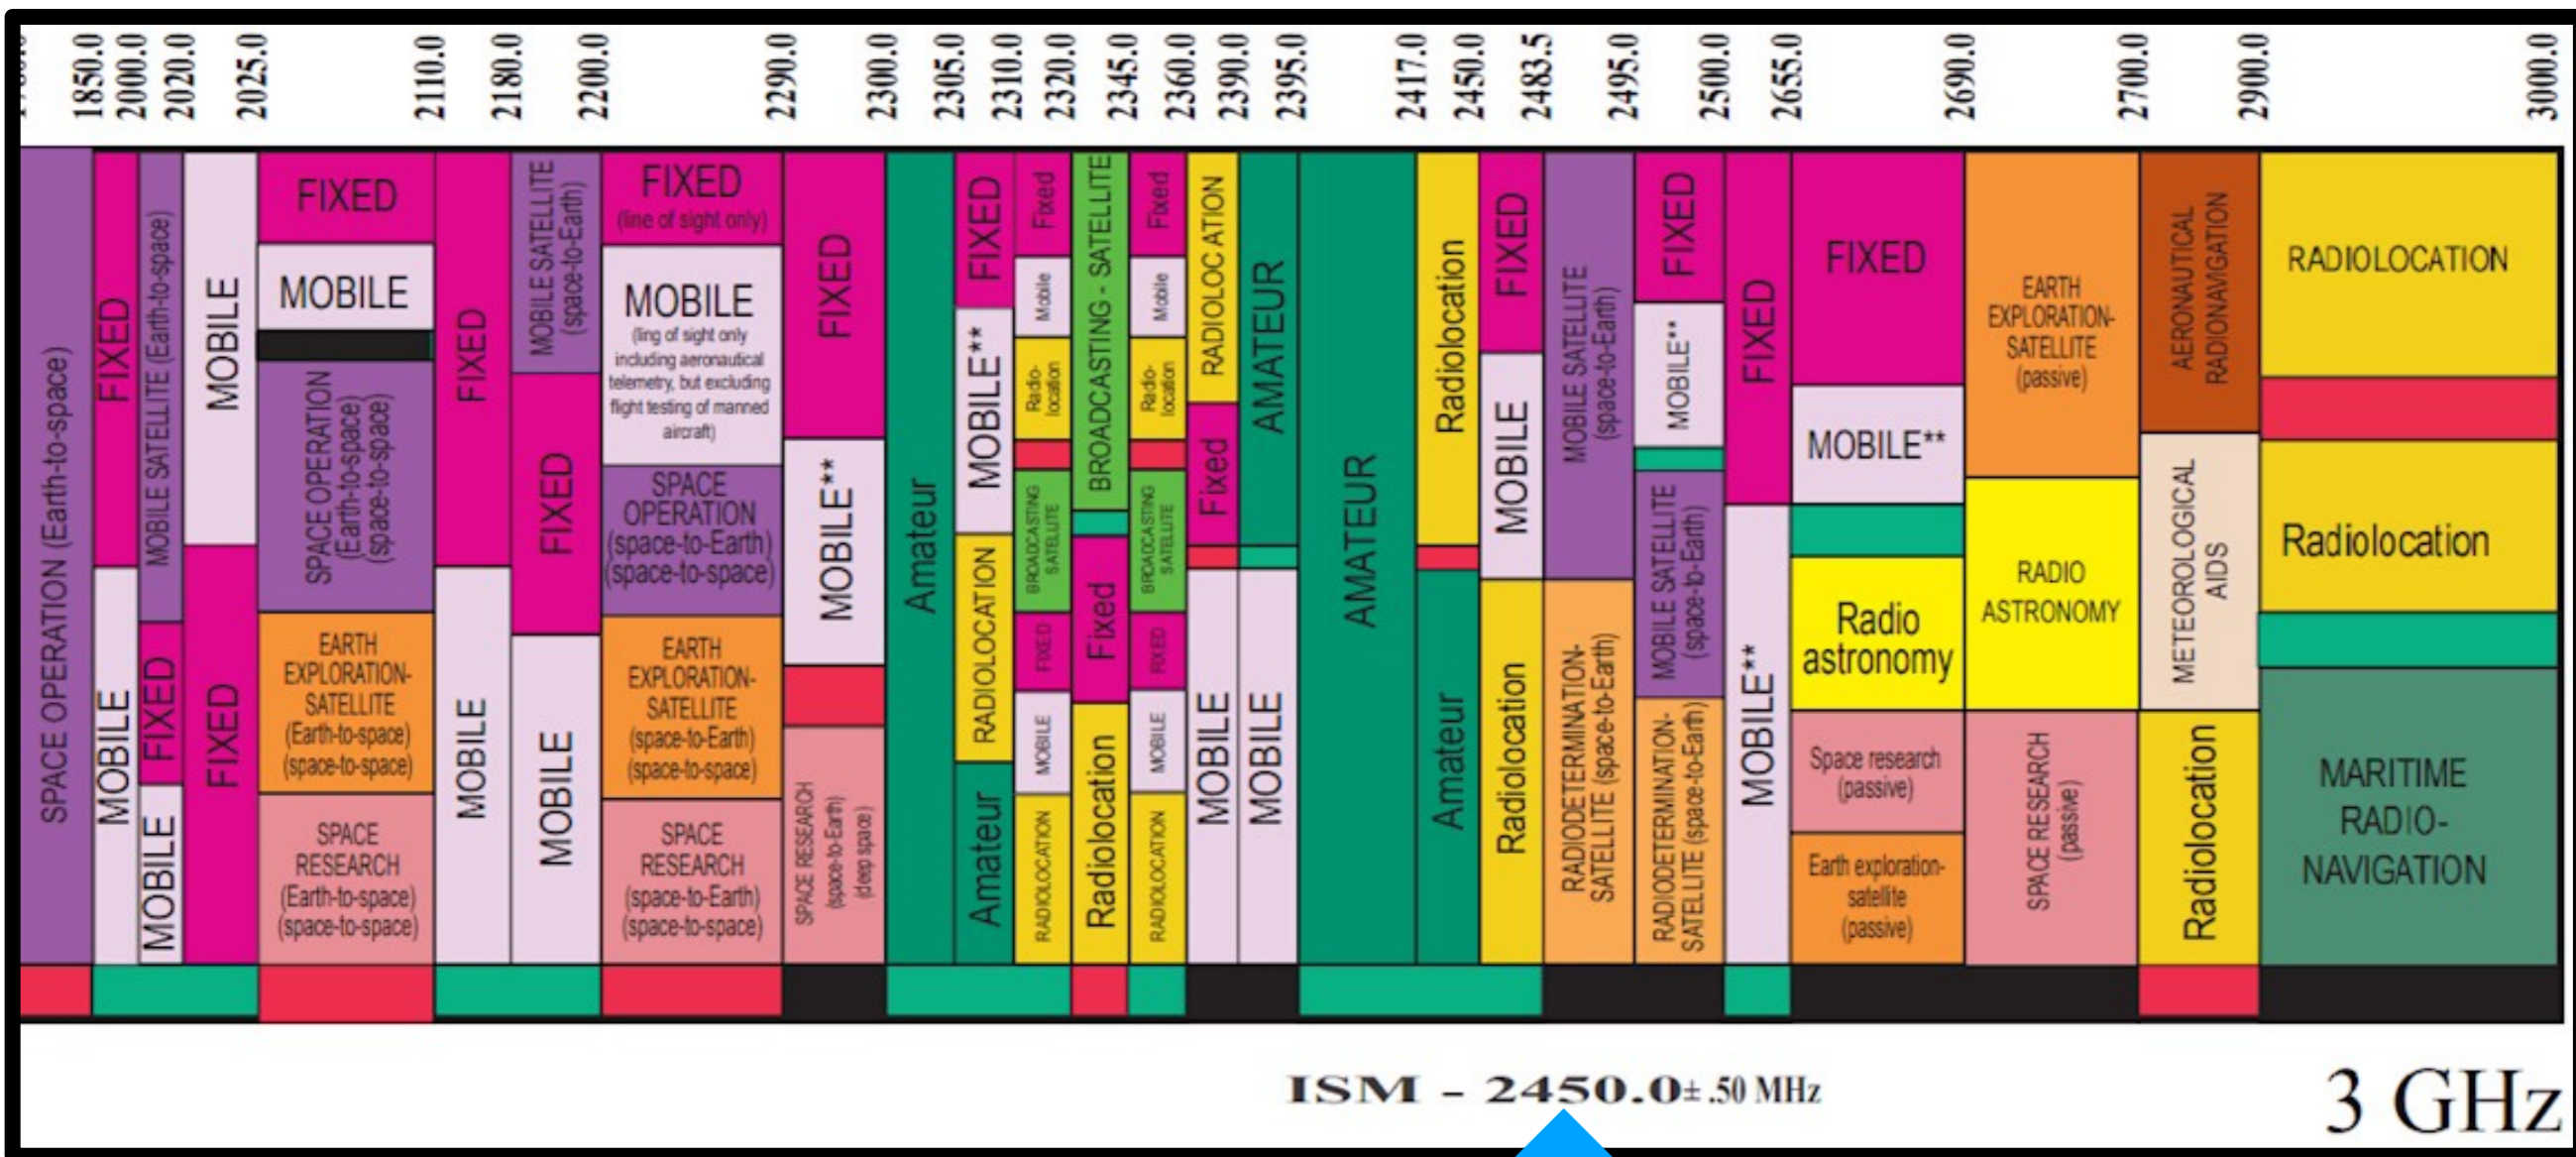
1850.0 2000.0 2020.0 2025.0 2110.0 2180.0 2200.0 2290.0 2300.0 2305.0 2310.0 2320.0 2345.0 2360.0 2390.0 2395.0 2417.0 2450.0 2483.5 2495.0 2500.0 2655.0 2690.0 2700.0 2900.0 3000.0

SPACE OPERATION (Earth-to-space)

FIXED
MOBILE

MOBILE SATELLITE (Earth-to-space)
FIXED
MOBILE

MOBILE
FIXED

FIXED
MOBILE
SPACE OPERATION (Earth-to-space) (space-to-space)
EARTH EXPLORATION-SATELLITE (Earth-to-space) (space-to-space)
SPACE RESEARCH (Earth-to-space) (space-to-space)

FIXED
MOBILE

MOBILE SATELLITE (space-to-Earth)
FIXED
MOBILE

FIXED (line of sight only)
MOBILE (ling of sight only including aeronautical telemetry, but excluding flight testing of manned aircraft)
SPACE OPERATION (space-to-Earth) (space-to-space)
EARTH EXPLORATION-SATELLITE (space-to-Earth) (space-to-space)
SPACE RESEARCH (space-to-Earth) (space-to-space)

FIXED
MOBILE**
SPACE RESEARCH (space-to-Earth) (deep space)

Amateur

FIXED
MOBILE**
RADIOLOCATION
Amateur

Fixed
Mobile
Radio-location
BROADCASTING SATELLITE
FIXED
MOBILE
RADIOLOCATION

BROADCASTING - SATELLITE
Fixed
Radiolocation

Fixed
Mobile
Radio-location
BROADCASTING SATELLITE
FIXED
MOBILE
RADIOLOCATION

RADIOLOC ATION
Fixed
MOBILE

AMATEUR
MOBILE

AMATEUR

Radiolocation
Amateur

FIXED
MOBILE
Radiolocation

MOBILE SATELLITE (space-to-Earth)
RADIODETERMINATION-SATELLITE (space-to-Earth)

FIXED
MOBILE**
MOBILE SATELLITE (space-to-Earth)
RADIODETERMINATION-SATELLITE (space-to-Earth)

FIXED
MOBILE**

FIXED
MOBILE**
Radio astronomy
Space research (passive)
Earth exploration-satellite (passive)

EARTH EXPLORATION-SATELLITE (passive)
RADIO ASTRONOMY
SPACE RESEARCH (passive)

AERONAUTICAL RADIONAVIGATION
METEOROLOGICAL AIDS
Radiolocation

RADIOLOCATION
Radiolocation
MARITIME RADIO-NAVIGATION

ISM – 2450.0± .50 MHz

3 GHz